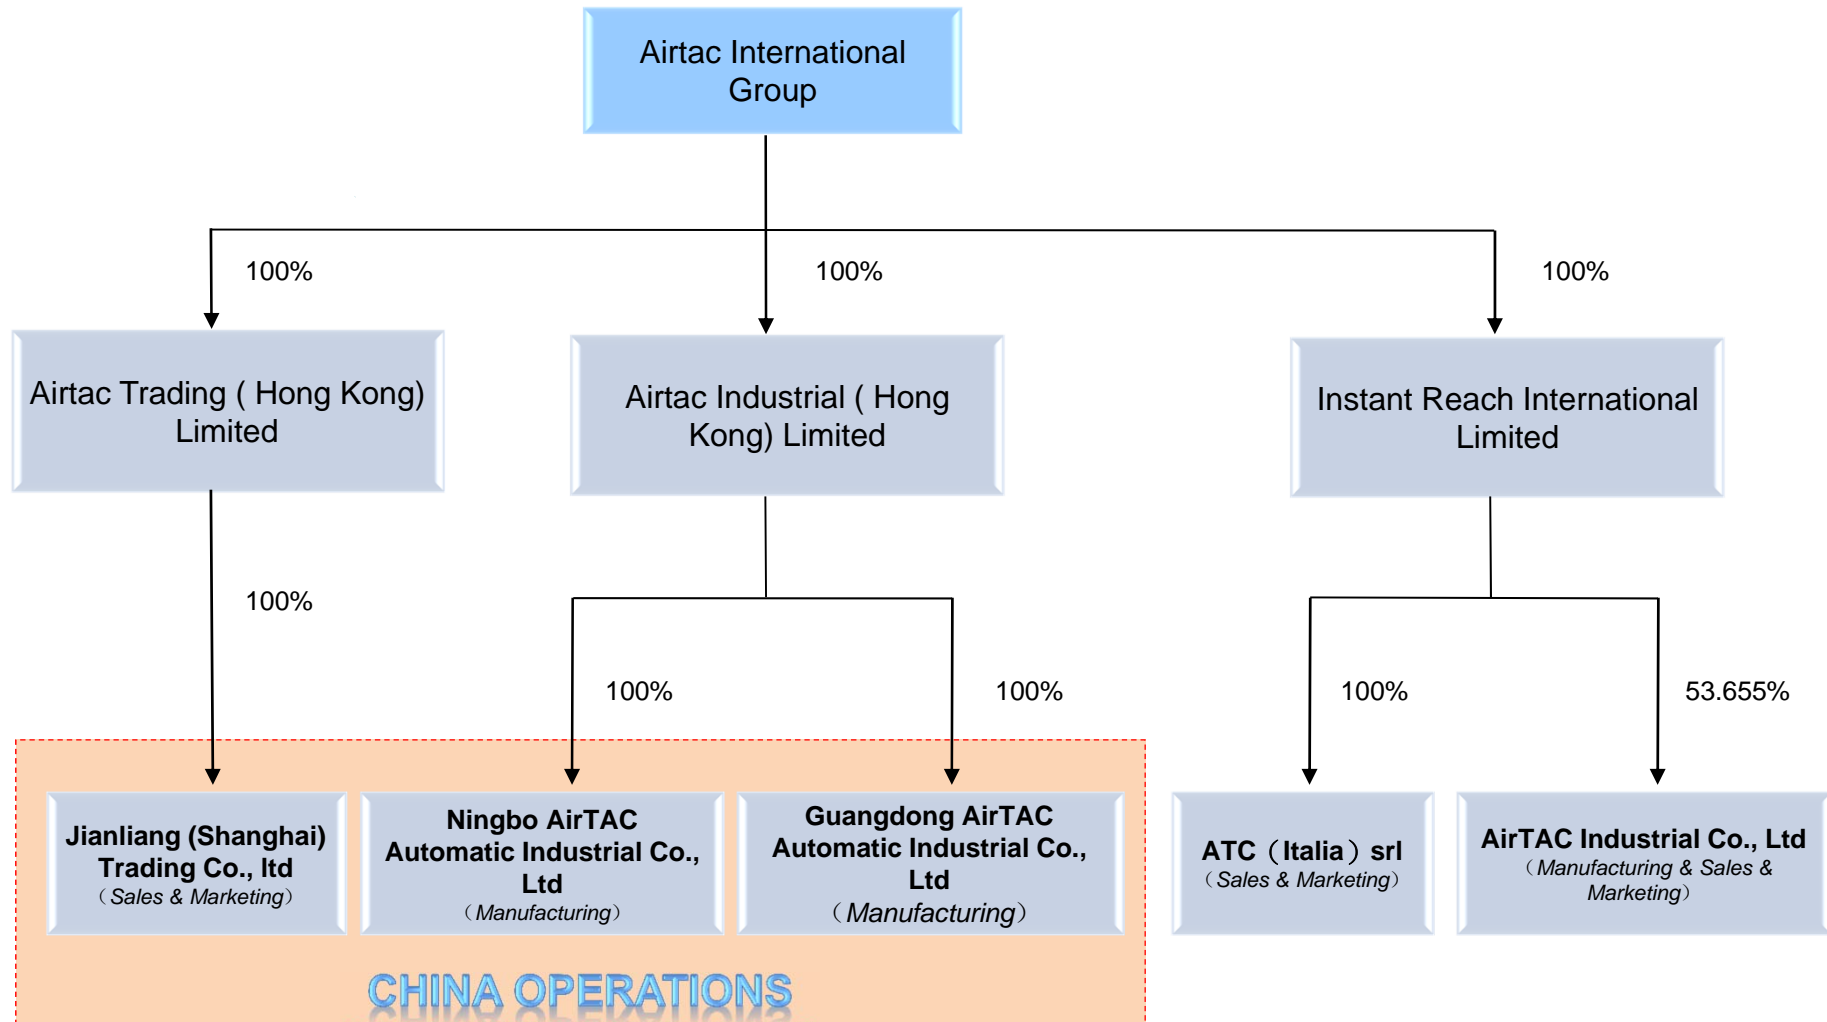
Airtac International Group

100%

100%

100%

Airtac Trading ( Hong Kong) Limited

Airtac Industrial ( Hong Kong) Limited

Instant Reach International Limited

100%

100%

100%

100%

53.655%

Jianliang (Shanghai) Trading Co., ltd
（Sales & Marketing）

Ningbo AirTAC Automatic Industrial Co., Ltd
（Manufacturing）

Guangdong AirTAC Automatic Industrial Co., Ltd
（Manufacturing）

ATC（Italia）srl
（Sales & Marketing）

AirTAC Industrial Co., Ltd
（Manufacturing & Sales & Marketing）

CHINA OPERATIONS